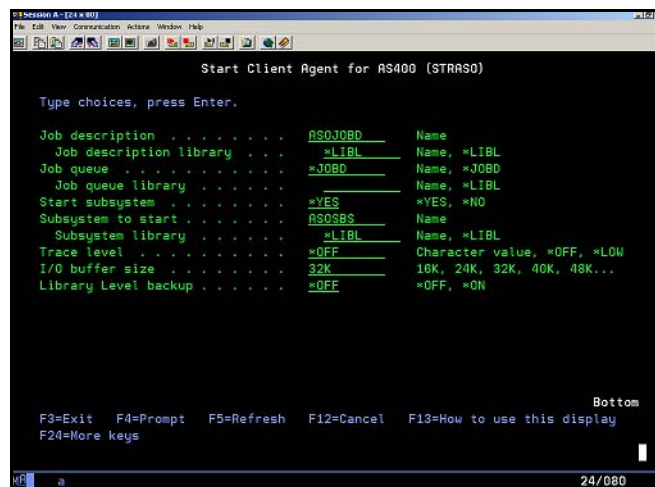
Session A - [24 x 80]
File Edit View Communication Actions Window Help

Start Client Agent for AS400 (STRASO)

Type choices, press Enter.

Job description . . . . . . . . ASOJOBD Name
Job description library . . . *LIBL Name, *LIBL
Job queue . . . . . . . . . . . *JOBD Name, *JOBD
Job queue library . . . . . . Name, *LIBL
Start subsystem . . . . . . . . *YES *YES, *NO
Subsystem to start . . . . . . . ASOSBS Name
Subsystem library . . . . . . *LIBL Name, *LIBL
Trace level . . . . . . . . . . *OFF Character value, *OFF, *LOW
I/O buffer size . . . . . . . . 32K 16K, 24K, 32K, 40K, 48K...
Library Level backup . . . . . . *OFF *OFF, *ON

Bottom
F3=Exit F4=Prompt F5=Refresh F12=Cancel F13=How to use this display
F24=More keys

MA a 24/080